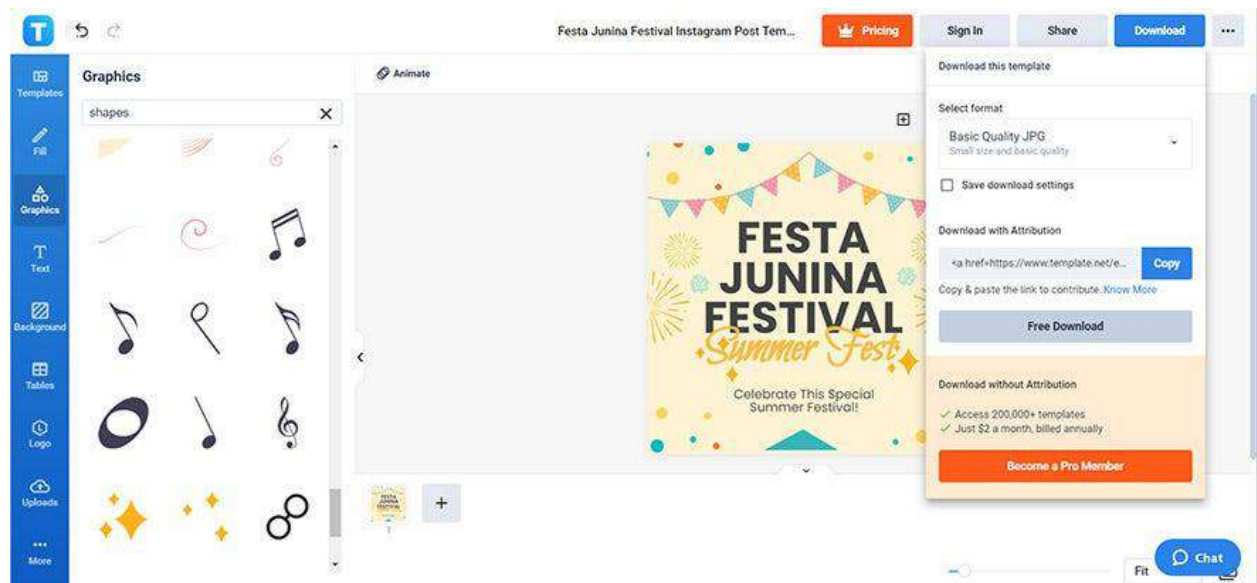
Festa Junina Festival Instagram Post Tem...

Pricing

Sign In

Share

Download

...

Templates

Fill

Graphics

Text

Background

Tables

Logo

Uploads

More

Graphics

shapes

Animate

FESTA JUNINA FESTIVAL

Summer Fest

Celebrate This Special Summer Festival!

Download this template

Select format

Basic Quality JPG

Small size and basic quality

Save download settings

Download with Attribution

<a href=https://www.template.net/e...

Copy

Copy & paste the link to contribute. Know More

Free Download

Download without Attribution

Access 200,000+ templates

Just $2 a month, billed annually

Become a Pro Member

Fit

Chat